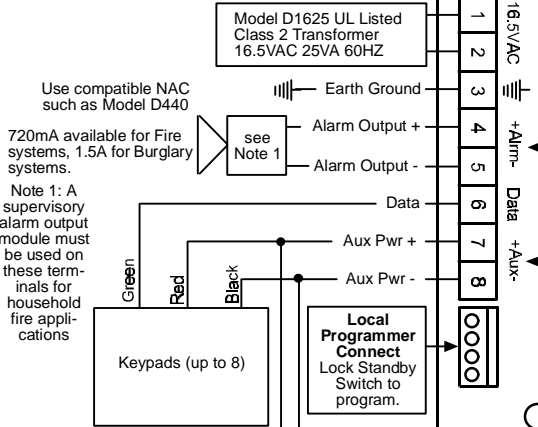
Model D1625 UL Listed Class 2 Transformer 16.5VAC 25VA 60HZ

16.5VAC

1

2

Use compatible NAC such as Model D440

Earth Ground

3

720mA available for Fire systems, 1.5A for Burglary systems.

see Note 1

Alarm Output +

4

+Alrm-

Alarm Output -

5

Note 1: A supervisory alarm output module must be used on these terminals for household fire applications

Data

6

Data

Aux Pwr +

7

+Aux-

Aux Pwr -

8

Green

Red

Black

Keypads (up to 8)

**Local Programmer Connect** Lock Standby Switch to program.